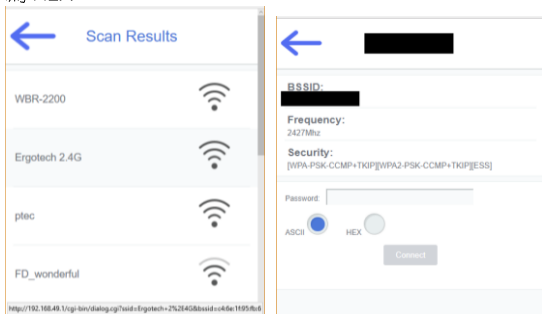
Scan Results

WBR-2200

Ergotech 2.4G

ptec

FD_wonderful

http://192.168.49.1/cgi-bin/dialog.cgi?ssid=Ergotech+2%2E4G&bssid=c4:6e:1f:05:f6:6

BSSID:

Frequency:
2427Mhz

Security:
[WPA-PSK-CCMP+TKIP][WPA2-PSK-CCMP+TKIP][ESS]

Password:

ASCII HEX

Connect